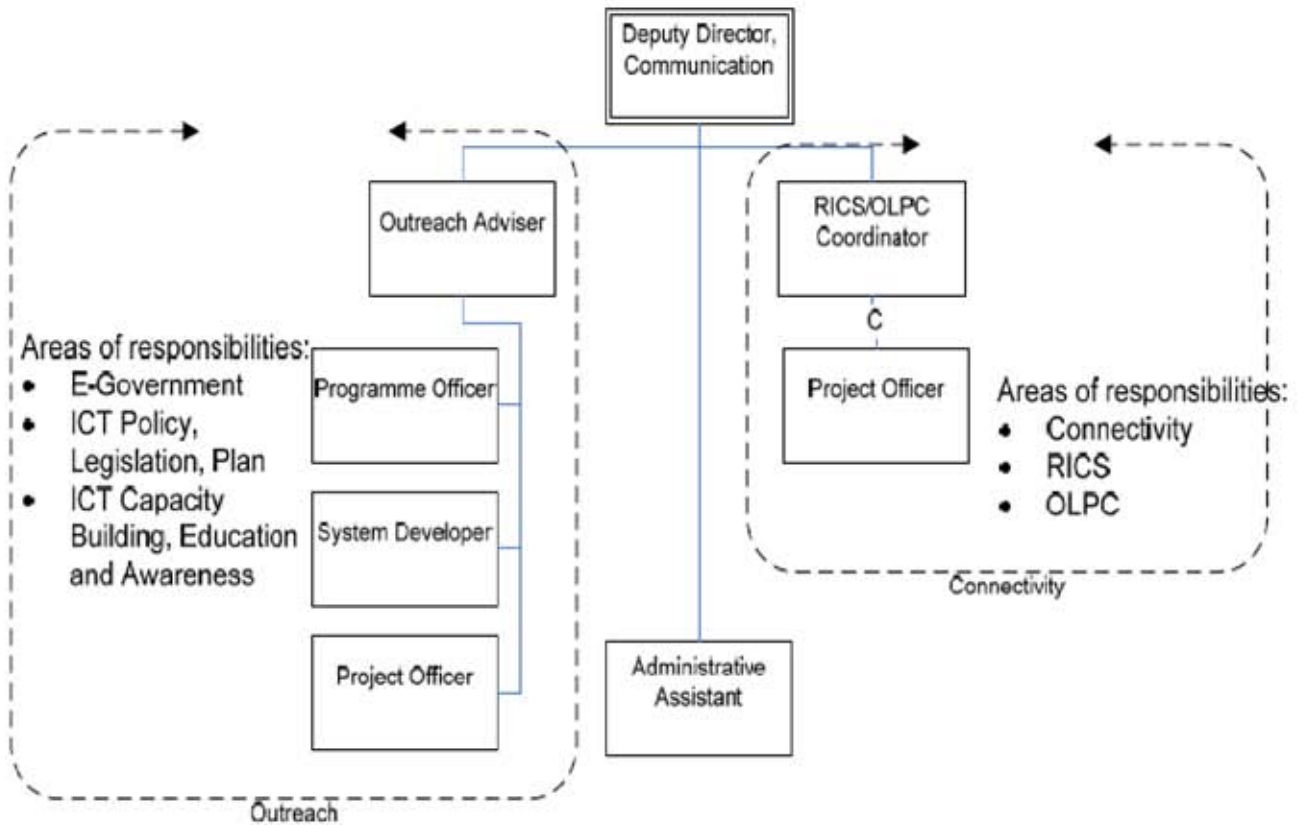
Deputy Director, Communication

Outreach Adviser

RICS/OLPC Coordinator

C

Areas of responsibilities:
• E-Government
• ICT Policy, Legislation, Plan
• ICT Capacity Building, Education and Awareness

Programme Officer

System Developer

Project Officer

Project Officer

Areas of responsibilities:
• Connectivity
• RICS
• OLPC

Connectivity

Administrative Assistant

Outreach